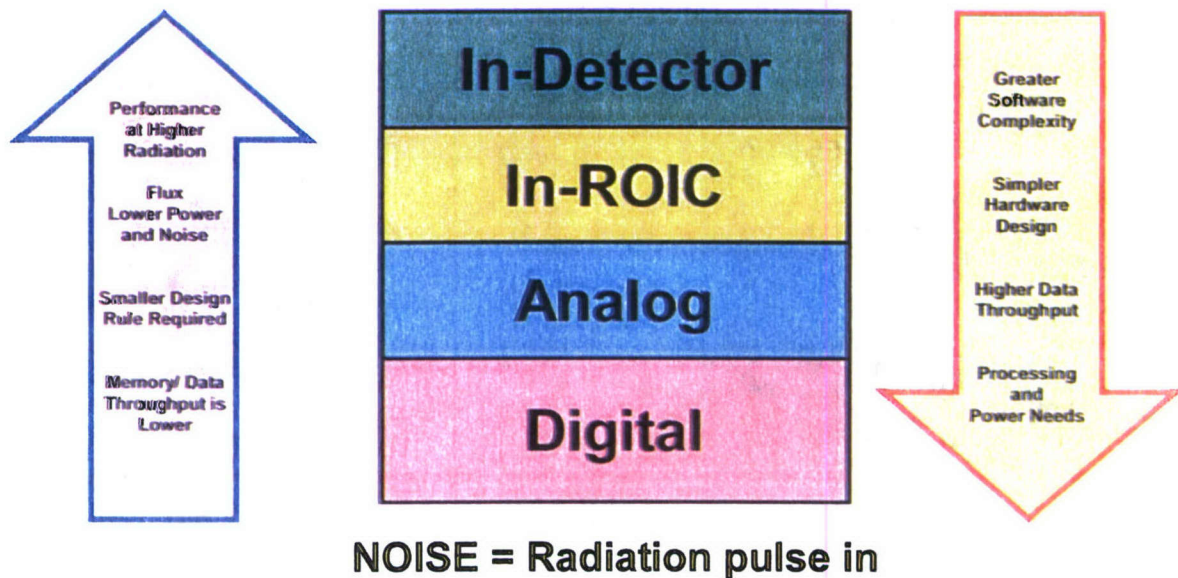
Performance at Higher Radiation

Flux Lower Power and Noise

Smaller Design Rule Required

Memory/ Data Throughput is Lower

In-Detector

In-ROIC

Analog

Digital

Greater Software Complexity

Simpler Hardware Design

Higher Data Throughput

Processing and Power Needs

NOISE = Radiation pulse in